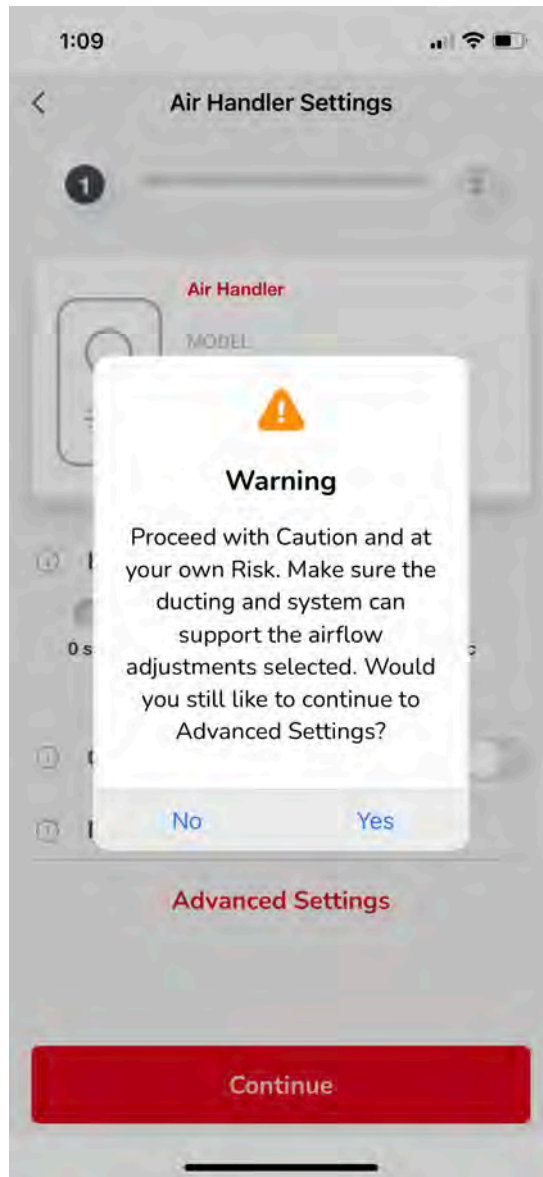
1:09

Air Handler Settings

1

Air Handler

MODEL

Warning

Proceed with Caution and at your own Risk. Make sure the ducting and system can support the airflow adjustments selected. Would you still like to continue to Advanced Settings?

No Yes

0 s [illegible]

Advanced Settings

Continue